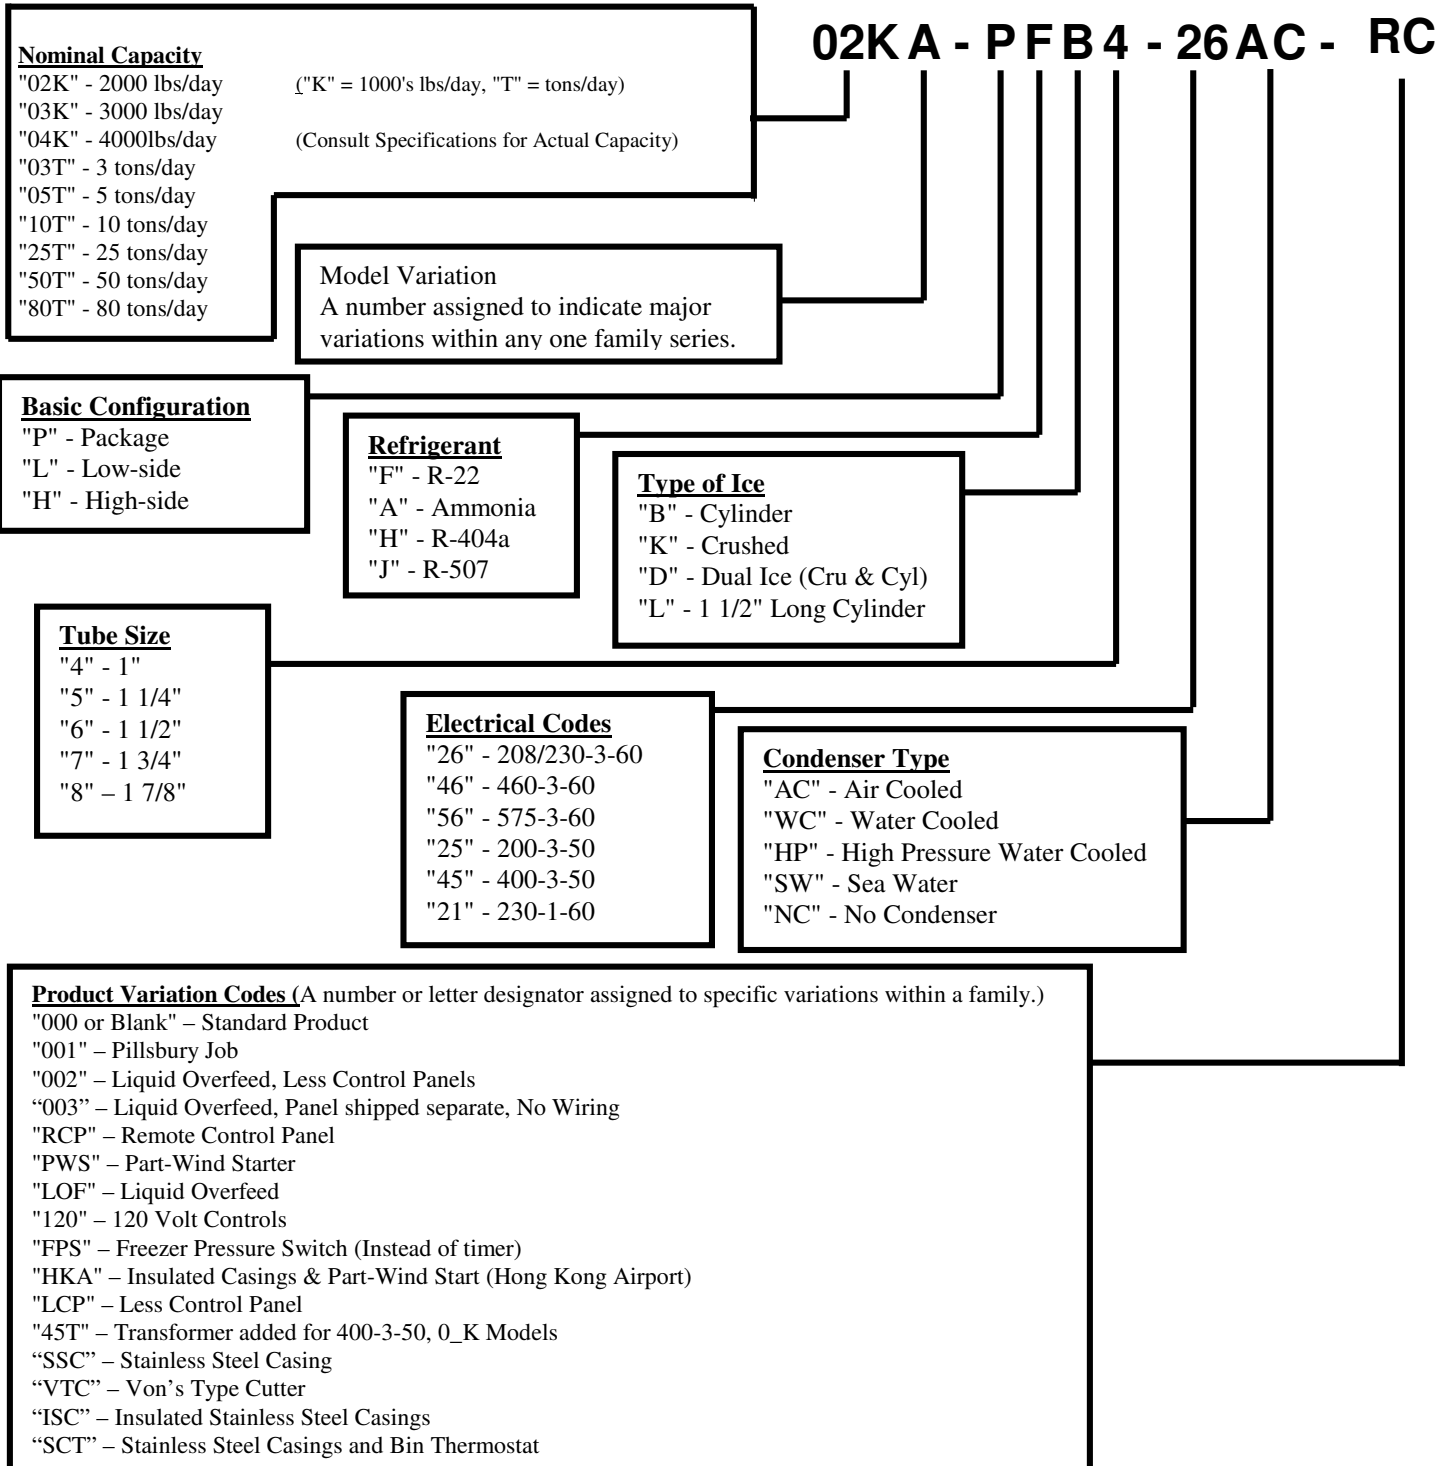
02K A - P F B 4 - 26 AC - RC

Nominal Capacity
"02K" - 2000 lbs/day ("K" = 1000's lbs/day, "T" = tons/day)
"03K" - 3000 lbs/day
"04K" - 4000lbs/day (Consult Specifications for Actual Capacity)
"03T" - 3 tons/day
"05T" - 5 tons/day
"10T" - 10 tons/day
"25T" - 25 tons/day
"50T" - 50 tons/day
"80T" - 80 tons/day

Model Variation
A number assigned to indicate major variations within any one family series.

Basic Configuration
"P" - Package
"L" - Low-side
"H" - High-side

Refrigerant
"F" - R-22
"A" - Ammonia
"H" - R-404a
"J" - R-507

Type of Ice
"B" - Cylinder
"K" - Crushed
"D" - Dual Ice (Cru & Cyl)
"L" - 1 1/2" Long Cylinder

Tube Size
"4" - 1"
"5" - 1 1/4"
"6" - 1 1/2"
"7" - 1 3/4"
"8" – 1 7/8"

Electrical Codes
"26" - 208/230-3-60
"46" - 460-3-60
"56" - 575-3-60
"25" - 200-3-50
"45" - 400-3-50
"21" - 230-1-60

Condenser Type
"AC" - Air Cooled
"WC" - Water Cooled
"HP" - High Pressure Water Cooled
"SW" - Sea Water
"NC" - No Condenser

Product Variation Codes (A number or letter designator assigned to specific variations within a family.)
"000 or Blank" – Standard Product
"001" – Pillsbury Job
"002" – Liquid Overfeed, Less Control Panels
"003" – Liquid Overfeed, Panel shipped separate, No Wiring
"RCP" – Remote Control Panel
"PWS" – Part-Wind Starter
"LOF" – Liquid Overfeed
"120" – 120 Volt Controls
"FPS" – Freezer Pressure Switch (Instead of timer)
"HKA" – Insulated Casings & Part-Wind Start (Hong Kong Airport)
"LCP" – Less Control Panel
"45T" – Transformer added for 400-3-50, 0_K Models
"SSC" – Stainless Steel Casing
"VTC" – Von's Type Cutter
"ISC" – Insulated Stainless Steel Casings
"SCT" – Stainless Steel Casings and Bin Thermostat